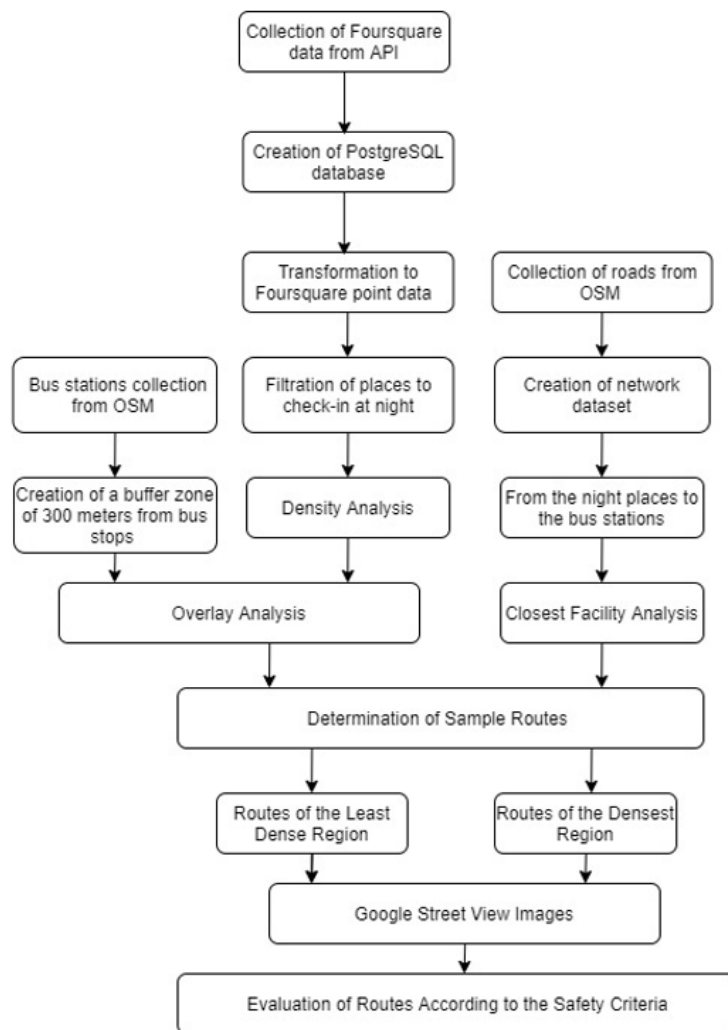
Collection of Foursquare data from API

Creation of PostgreSQL database

Transformation to Foursquare point data

Collection of roads from OSM

Bus stations collection from OSM

Filtration of places to check-in at night

Creation of network dataset

Creation of a buffer zone of 300 meters from bus stops

Density Analysis

From the night places to the bus stations

Overlay Analysis

Closest Facility Analysis

Determination of Sample Routes

Routes of the Least Dense Region

Routes of the Densest Region

Google Street View Images

Evaluation of Routes According to the Safety Criteria